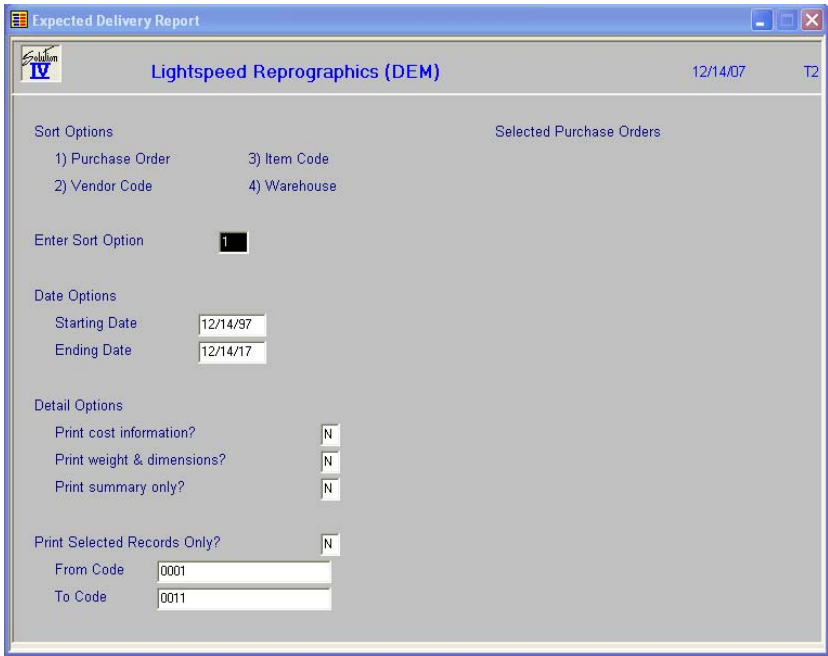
Expected Delivery Report

Solution IV

Lightspeed Reprographics (DEM)

12/14/07

T2

Sort Options

1) Purchase Order

3) Item Code

2) Vendor Code

4) Warehouse

Selected Purchase Orders

Enter Sort Option

1

Date Options

Starting Date

12/14/97

Ending Date

12/14/17

Detail Options

Print cost information?

N

Print weight & dimensions?

N

Print summary only?

N

Print Selected Records Only?

N

From Code

0001

To Code

0011